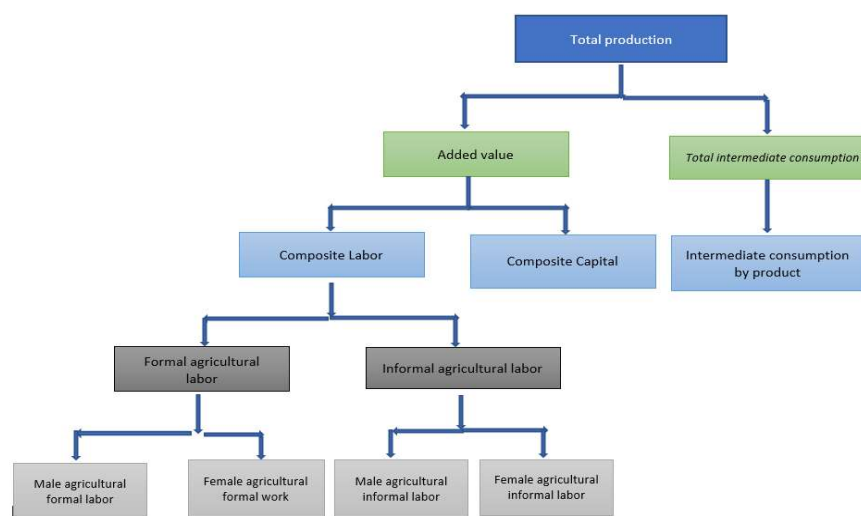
Total production

Added value

Total intermediate consumption

Composite Labor

Composite Capital

Intermediate consumption by product

Formal agricultural labor

Informal agricultural labor

Male agricultural formal labor

Female agricultural formal work

Male agricultural informal labor

Female agricultural informal labor